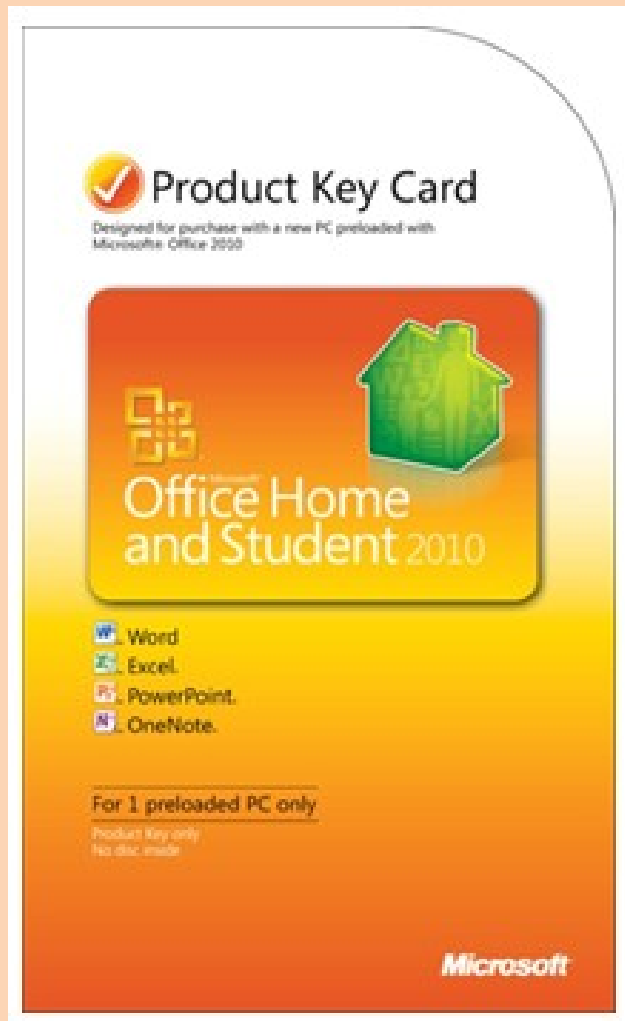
Product Key Card

Designed for purchase with a new PC preloaded with Microsoft® Office 2010

Microsoft®
Office Home and Student 2010

Word
Excel.
PowerPoint.
OneNote.

For 1 preloaded PC only

Product Key only
No disc inside

Microsoft